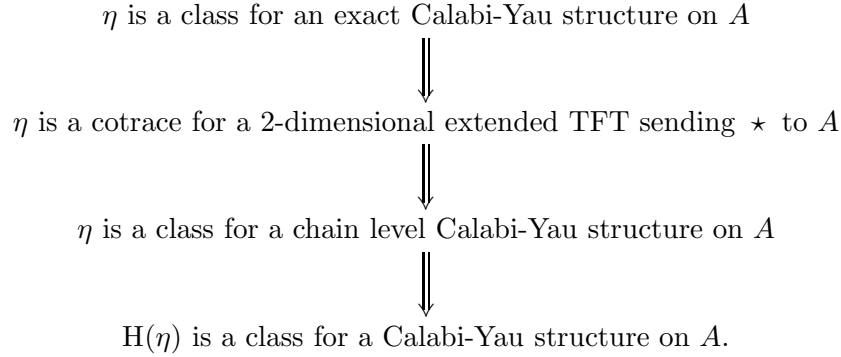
$\eta$ is a class for an exact Calabi-Yau structure on $A$

$\Downarrow$

$\eta$ is a cotrace for a 2-dimensional extended TFT sending $\star$ to $A$

$\Downarrow$

$\eta$ is a class for a chain level Calabi-Yau structure on $A$

$\Downarrow$

$\mathrm{H}(\eta)$ is a class for a Calabi-Yau structure on $A$.